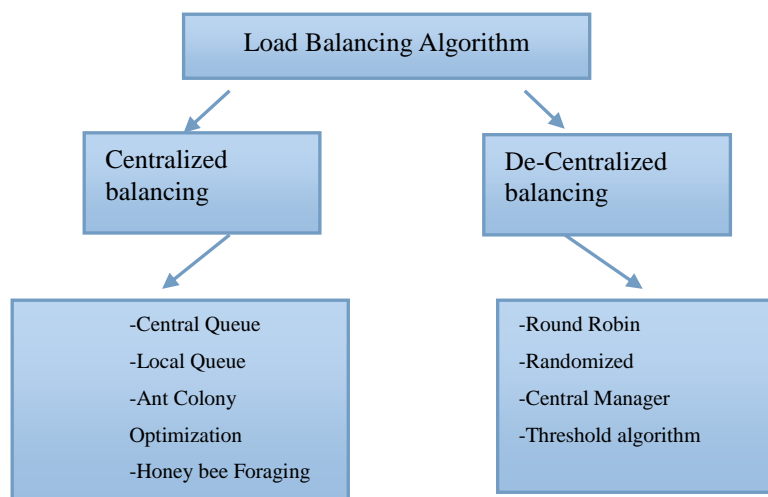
Load Balancing Algorithm

Centralized balancing

De-Centralized balancing

-Central Queue
-Local Queue
-Ant Colony Optimization
-Honey bee Foraging

-Round Robin
-Randomized
-Central Manager
-Threshold algorithm